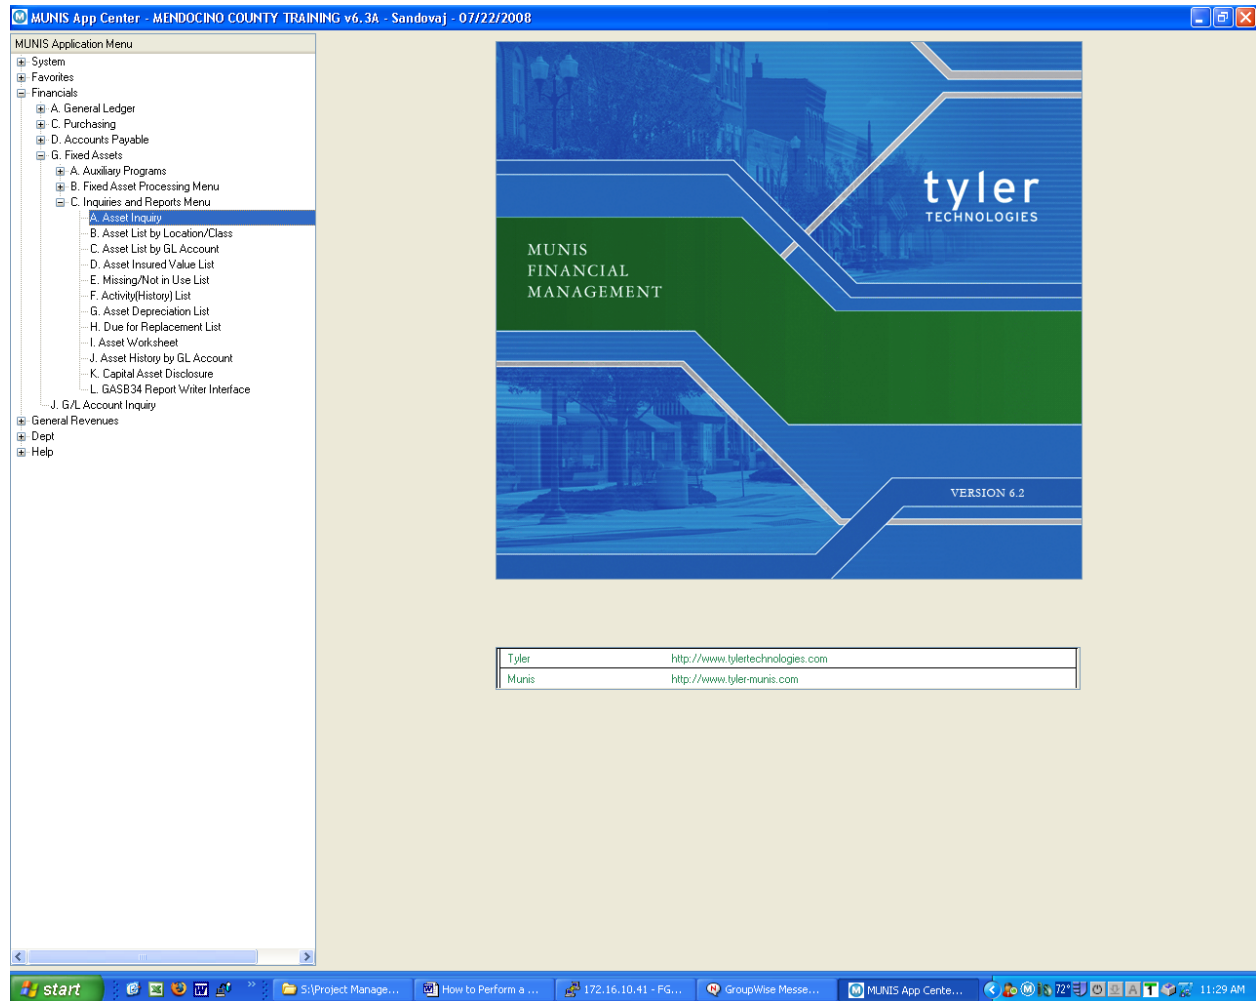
MUNIS App Center - MENDOCINO COUNTY TRAINING v6.3A - Sandovaj - 07/22/2008

MUNIS Application Menu
System
Favorites
Financials
A. General Ledger
C. Purchasing
D. Accounts Payable
G. Fixed Assets
A. Auxiliary Programs
B. Fixed Asset Processing Menu
C. Inquiries and Reports Menu
A. Asset Inquiry
B. Asset List by Location/Class
C. Asset List by GL Account
D. Asset Insured Value List
E. Missing/Not in Use List
F. Activity(History) List
G. Asset Depreciation List
H. Due for Replacement List
I. Asset Worksheet
J. Asset History by GL Account
K. Capital Asset Disclosure
L. GASB34 Report Writer Interface
J. G/L Account Inquiry
General Revenues
Dept
Help

tyler
TECHNOLOGIES

MUNIS
FINANCIAL
MANAGEMENT

VERSION 6.2

| Tyler | http://www.tylertechnologies.com |
|---|---|
| Munis | http://www.tyler-munis.com |

start
S:\Project Manage...
How to Perform a ...
172.16.10.41 - FG...
GroupWise Messe...
MUNIS App Cente...
72°
11:29 AM